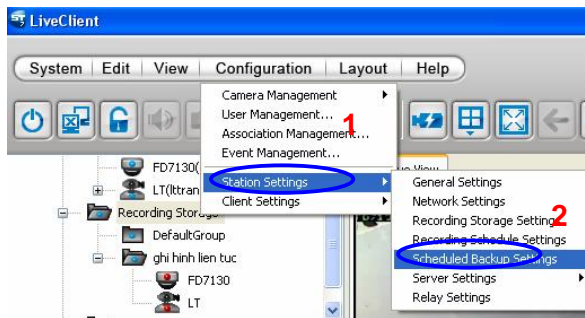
LiveClient

System | Edit | View | Configuration | Layout | Help

Camera Management
User Management...
Association Management...
Event Management...
Station Settings
Client Settings

1

General Settings
Network Settings
Recording Storage Settings
Recording Schedule Settings
Scheduled Backup Settings
Server Settings
Relay Settings

2

FD7130(
LT(lttran
Recording Storage
DefaultGroup
ghi hinh lien tuc
FD7130
LT

View